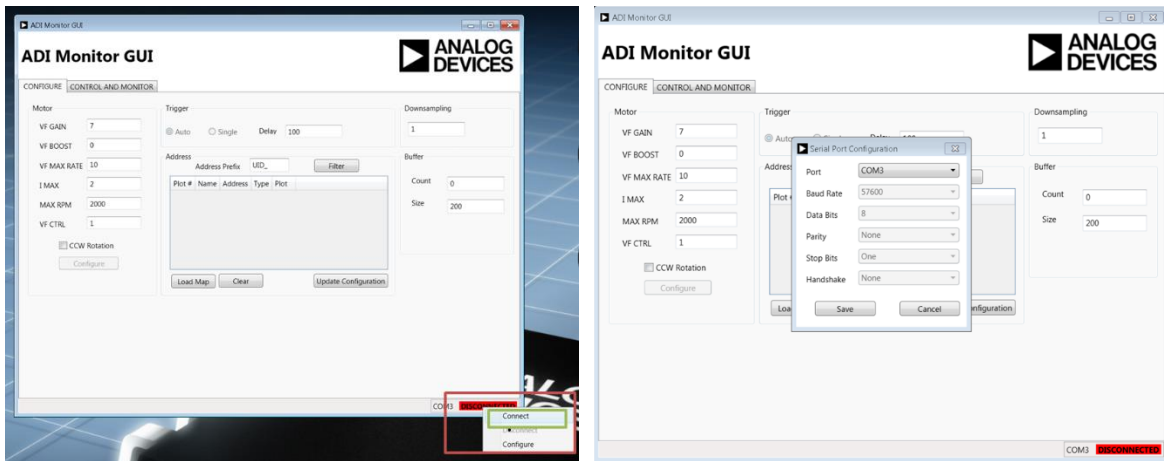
ADI Monitor GUI

ADI Monitor GUI

ANALOG DEVICES

CONFIGURE CONTROL AND MONITOR

Motor

VF GAIN 7

VF BOOST 0

VF MAX RATE 10

I MAX 2

MAX RPM 2000

VF CTRL 1

CCW Rotation

Configure

Trigger

Auto Single Delay 100

Address

Address Prefix UID_ Filter

| Plot # | Name | Address | Type | Plot |
|---|---|---|---|---|

Load Map Clear Update Configuration

Downsampling

1

Buffer

Count 0

Size 200

COM3 DISCONNECTED

Connect

Disconnect

Configure

ADI Monitor GUI

ADI Monitor GUI

ANALOG DEVICES

CONFIGURE CONTROL AND MONITOR

Motor

VF GAIN 7

VF BOOST 0

VF MAX RATE 10

I MAX 2

MAX RPM 2000

VF CTRL 1

CCW Rotation

Configure

Trigger

Auto

Address

Plot

Loa

nfiguration

Serial Port Configuration

Port COM3

Baud Rate 57600

Data Bits 8

Parity None

Stop Bits One

Handshake None

Save Cancel

Downsampling

1

Buffer

Count 0

Size 200

COM3 DISCONNECTED